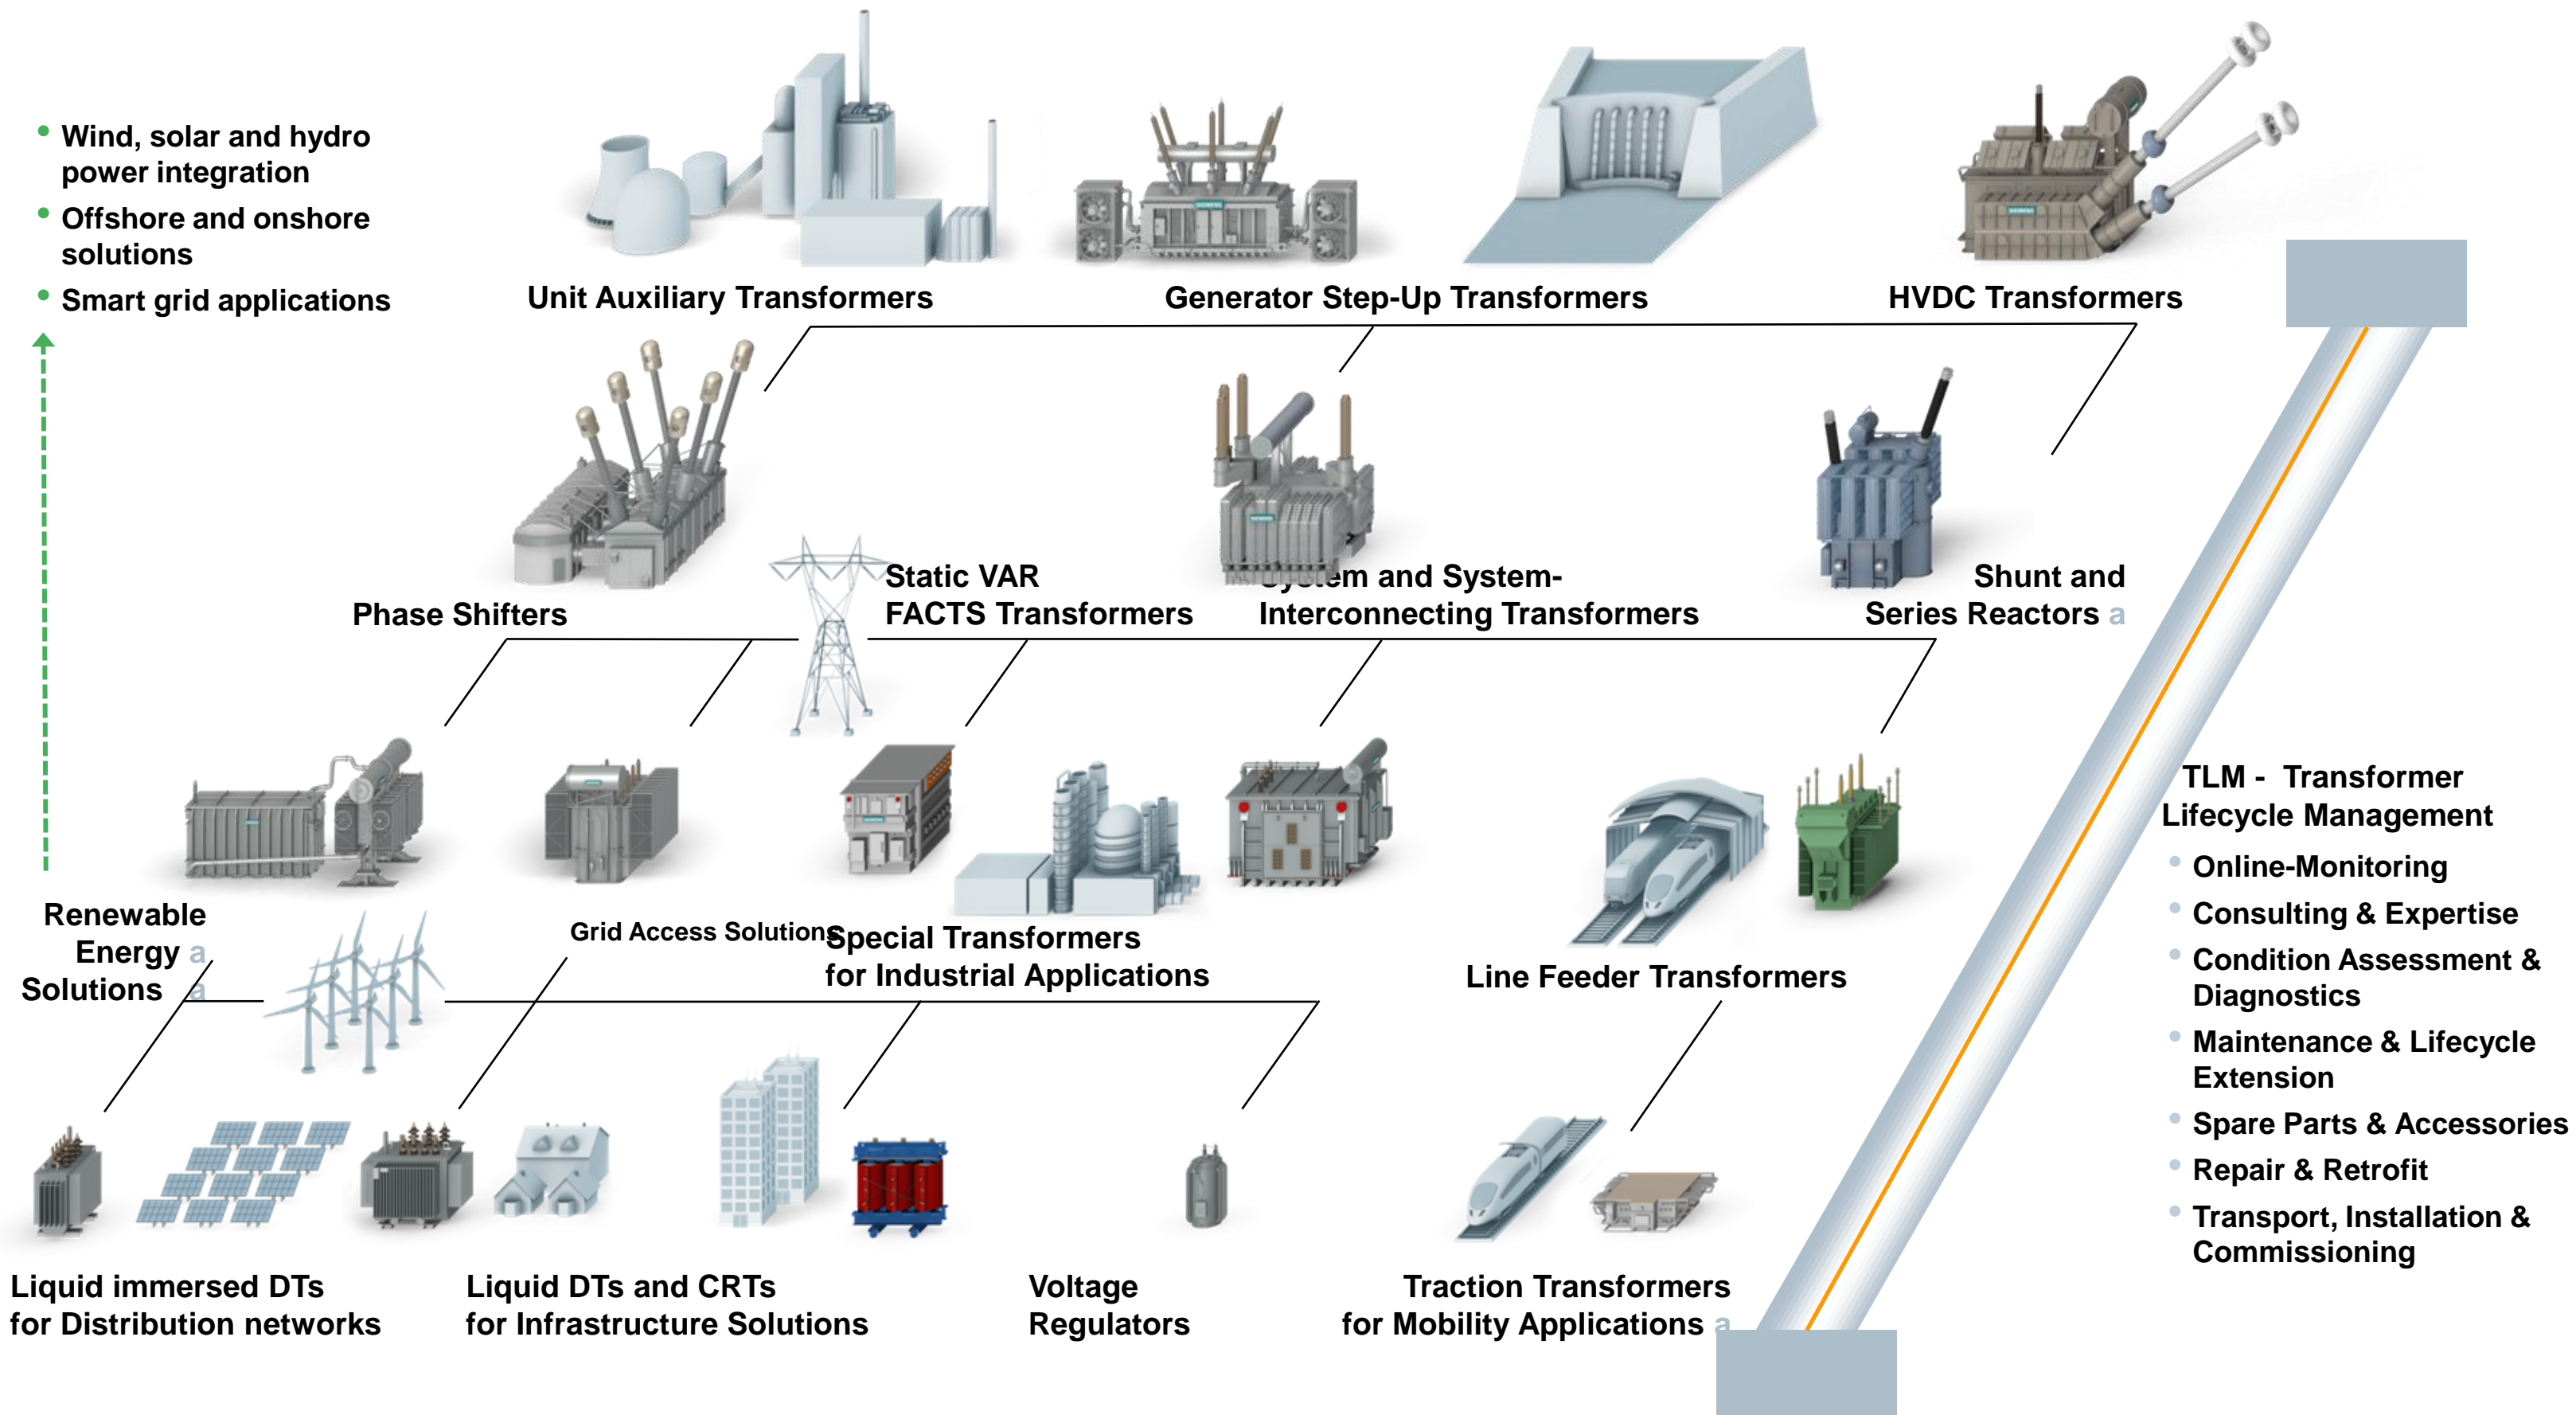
Wind, solar and hydro power integration
Offshore and onshore solutions
Smart grid applications

Unit Auxiliary Transformers

Generator Step-Up Transformers

HVDC Transformers

Phase Shifters

Static VAR FACTS Transformers

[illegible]em and System-Interconnecting Transformers

Shunt and Series Reactors a

Renewable Energy a Solutions a

Grid Access Solutions

Special Transformers for Industrial Applications

Line Feeder Transformers

TLM - Transformer Lifecycle Management
Online-Monitoring
Consulting & Expertise
Condition Assessment & Diagnostics
Maintenance & Lifecycle Extension
Spare Parts & Accessories
Repair & Retrofit
Transport, Installation & Commissioning

Liquid immersed DTs for Distribution networks

Liquid DTs and CRTs for Infrastructure Solutions

Voltage Regulators

Traction Transformers for Mobility Applications a